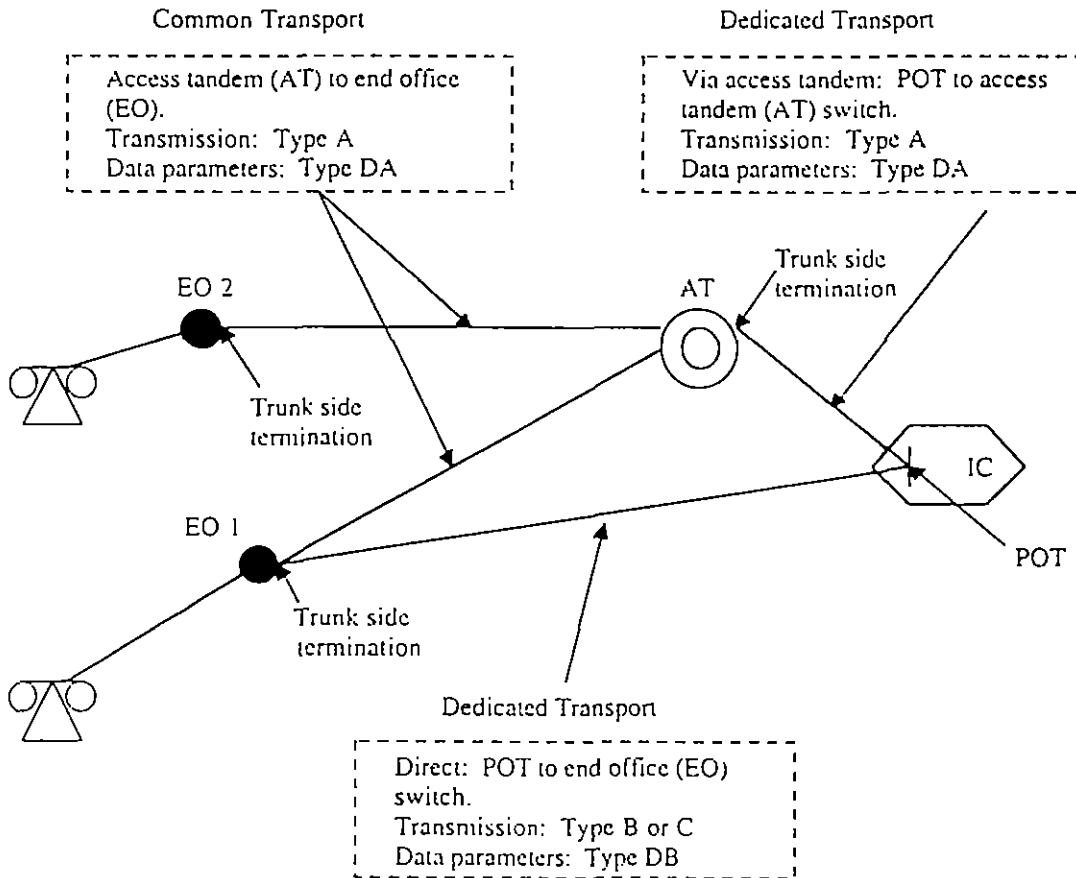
Common Transport

Access tandem (AT) to end office (EO).
Transmission: Type A
Data parameters: Type DA

Dedicated Transport

Via access tandem: POT to access tandem (AT) switch.
Transmission: Type A
Data parameters: Type DA

EO 2

AT

Trunk side termination

Trunk side termination

IC

EO 1

POT

Trunk side termination

Dedicated Transport

Direct: POT to end office (EO) switch.
Transmission: Type B or C
Data parameters: Type DB